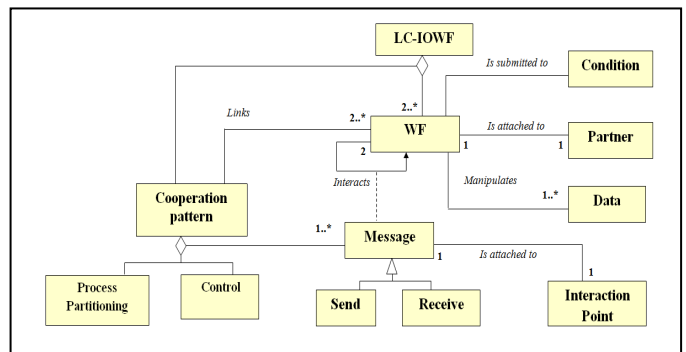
LC-IOWF

Is submitted to

Condition

Links

2..*

2..*

WF

Is attached to

Partner

1

1

2

Interacts

Manipulates

1..*

Data

Cooperation pattern

1..*

Message

1

Is attached to

1

Process Partitioning

Control

Send

Receive

Interaction Point